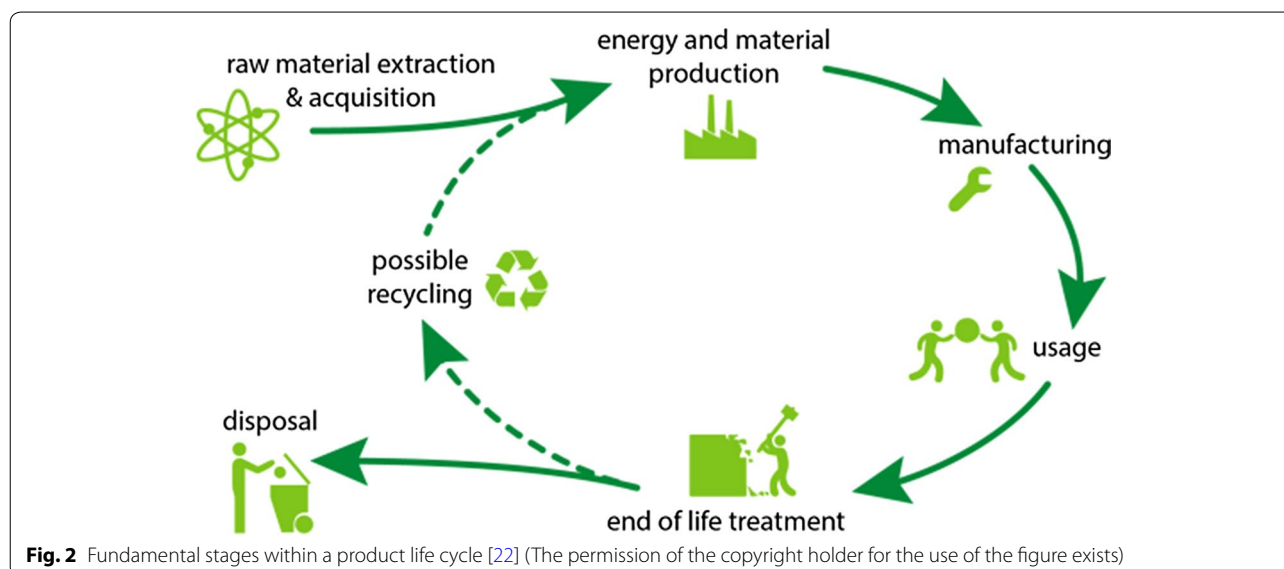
raw material extraction & acquisition

energy and material production

manufacturing

usage

end of life treatment

disposal

possible recycling

**Fig. 2** Fundamental stages within a product life cycle [22] (The permission of the copyright holder for the use of the figure exists)